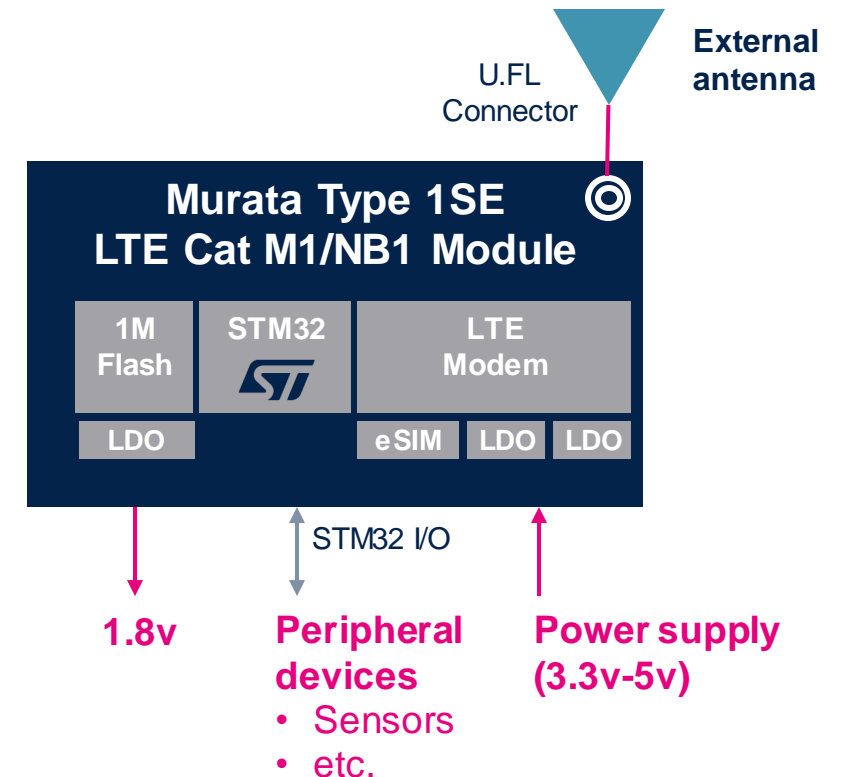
External antenna

U.FL Connector

Murata Type 1SE LTE Cat M1/NB1 Module

1M Flash

STM32

ST

LTE Modem

LDO

eSIM

LDO

LDO

STM32 I/O

1.8v

Peripheral devices
• Sensors
• etc.

Power supply (3.3v-5v)